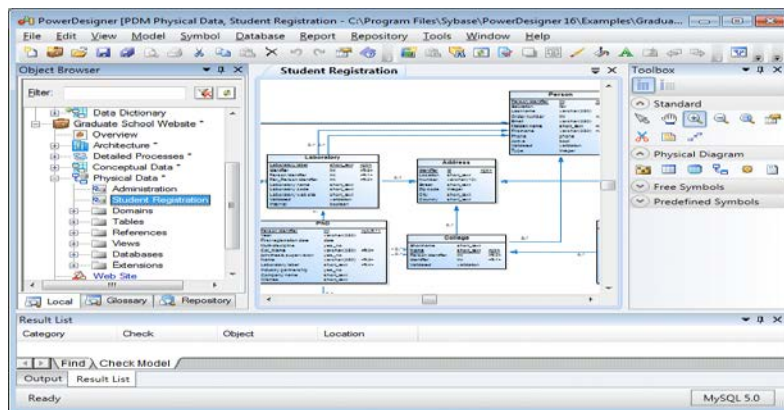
PowerDesigner [PDM Physical Data, Student Registration - C:\Program Files\Sybase\PowerDesigner 16\Examples\Gradua...

File Edit View Model Symbol Database Report Repository Tools Window Help

Object Browser

Filter:

Data Dictionary
Graduate School Website *
Overview
Architecture *
Detailed Processes *
Conceptual Data *
Physical Data *
Administration
Student Registration
Domains
Tables
References
Views
Databases
Extensions
Web Site

Local Glossary Repository

Student Registration

Person

Laboratory

Address

PhD

College

Toolbox

Standard

Physical Diagram

Free Symbols

Predefined Symbols

Result List

| Category | Check | Object | Location |
|---|---|---|---|

Find Check Model

Output Result List

Ready

MySQL 5.0